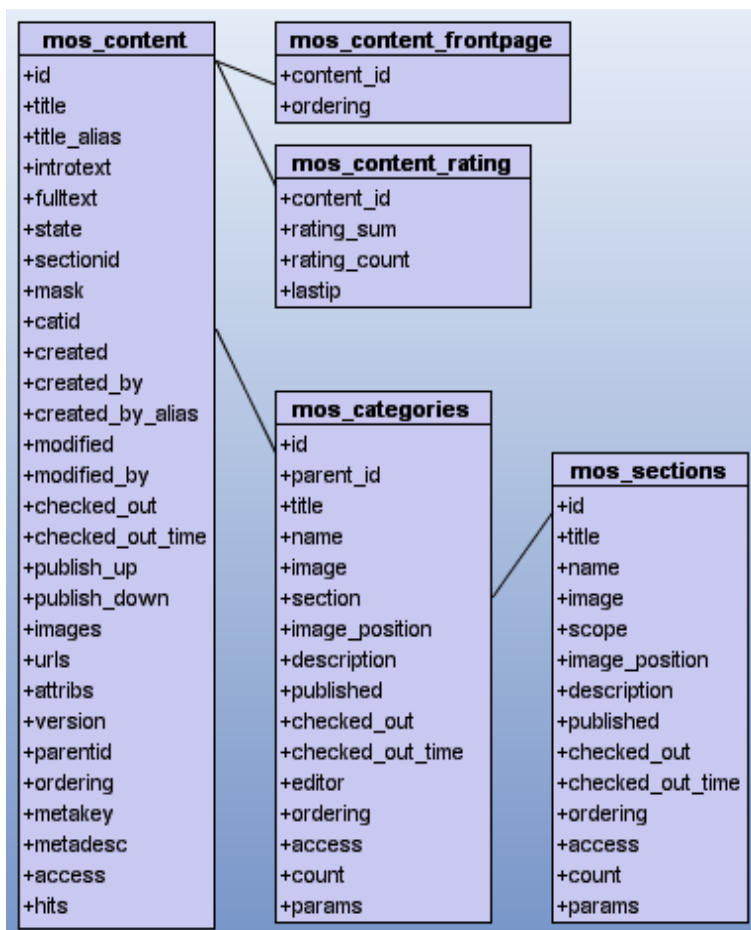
mos_content
+id
+title
+title_alias
+introtext
+fulltext
+state
+sectionid
+mask
+catid
+created
+created_by
+created_by_alias
+modified
+modified_by
+checked_out
+checked_out_time
+publish_up
+publish_down
+images
+urls
+attribs
+version
+parentid
+ordering
+metakey
+metadesc
+access
+hits

mos_content_frontpage
+content_id
+ordering

mos_content_rating
+content_id
+rating_sum
+rating_count
+lastip

mos_categories
+id
+parent_id
+title
+name
+image
+section
+image_position
+description
+published
+checked_out
+checked_out_time
+editor
+ordering
+access
+count
+params

mos_sections
+id
+title
+name
+image
+scope
+image_position
+description
+published
+checked_out
+checked_out_time
+ordering
+access
+count
+params